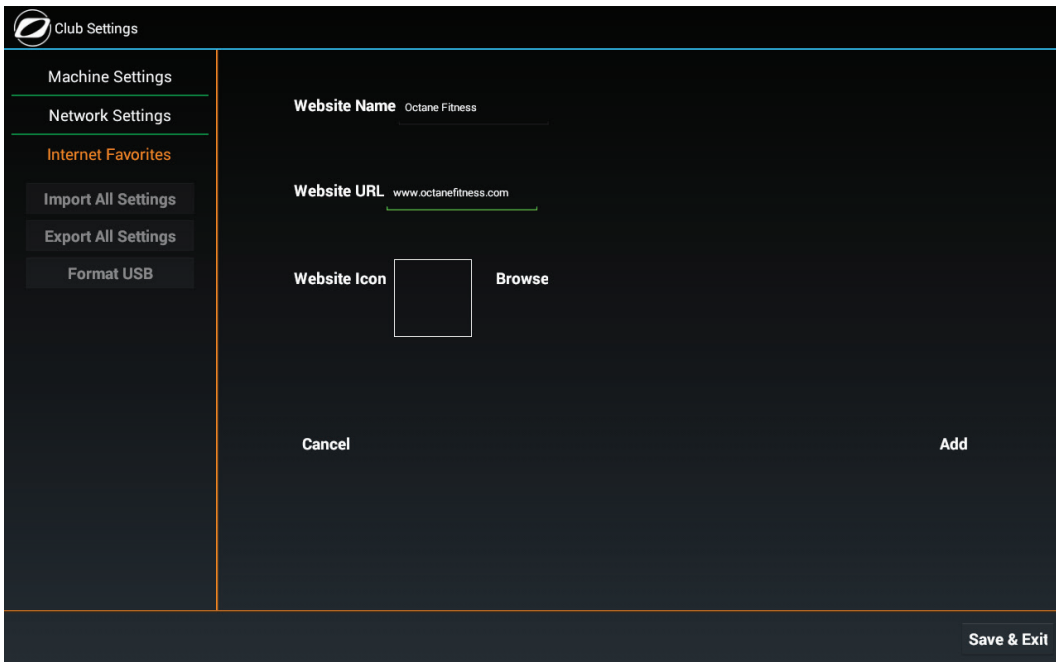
Club Settings

Machine Settings

Network Settings

Internet Favorites

Import All Settings

Export All Settings

Format USB

Website Name Octane Fitness

Website URL www.octanefitness.com

Website Icon Browse

Cancel

Add

Save & Exit